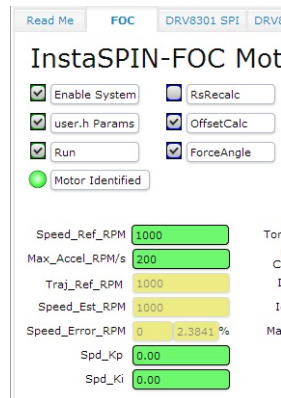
Read Me FOC DRV8301 SPI DRV8

InstaSPIN-FOC Mot

Enable System
RsRecalc
user.h Params
OffsetCalc
Run
ForceAngle
Motor Identified

Speed_Ref_RPM 1000
Max_Accel_RPM/s 200
Traj_Ref_RPM 1000
Speed_Est_RPM 1000
Speed_Error_RPM 0 2.3841 %
Spd_Kp 0.00
Spd_Ki 0.00

Tor
C
I
I
Ma